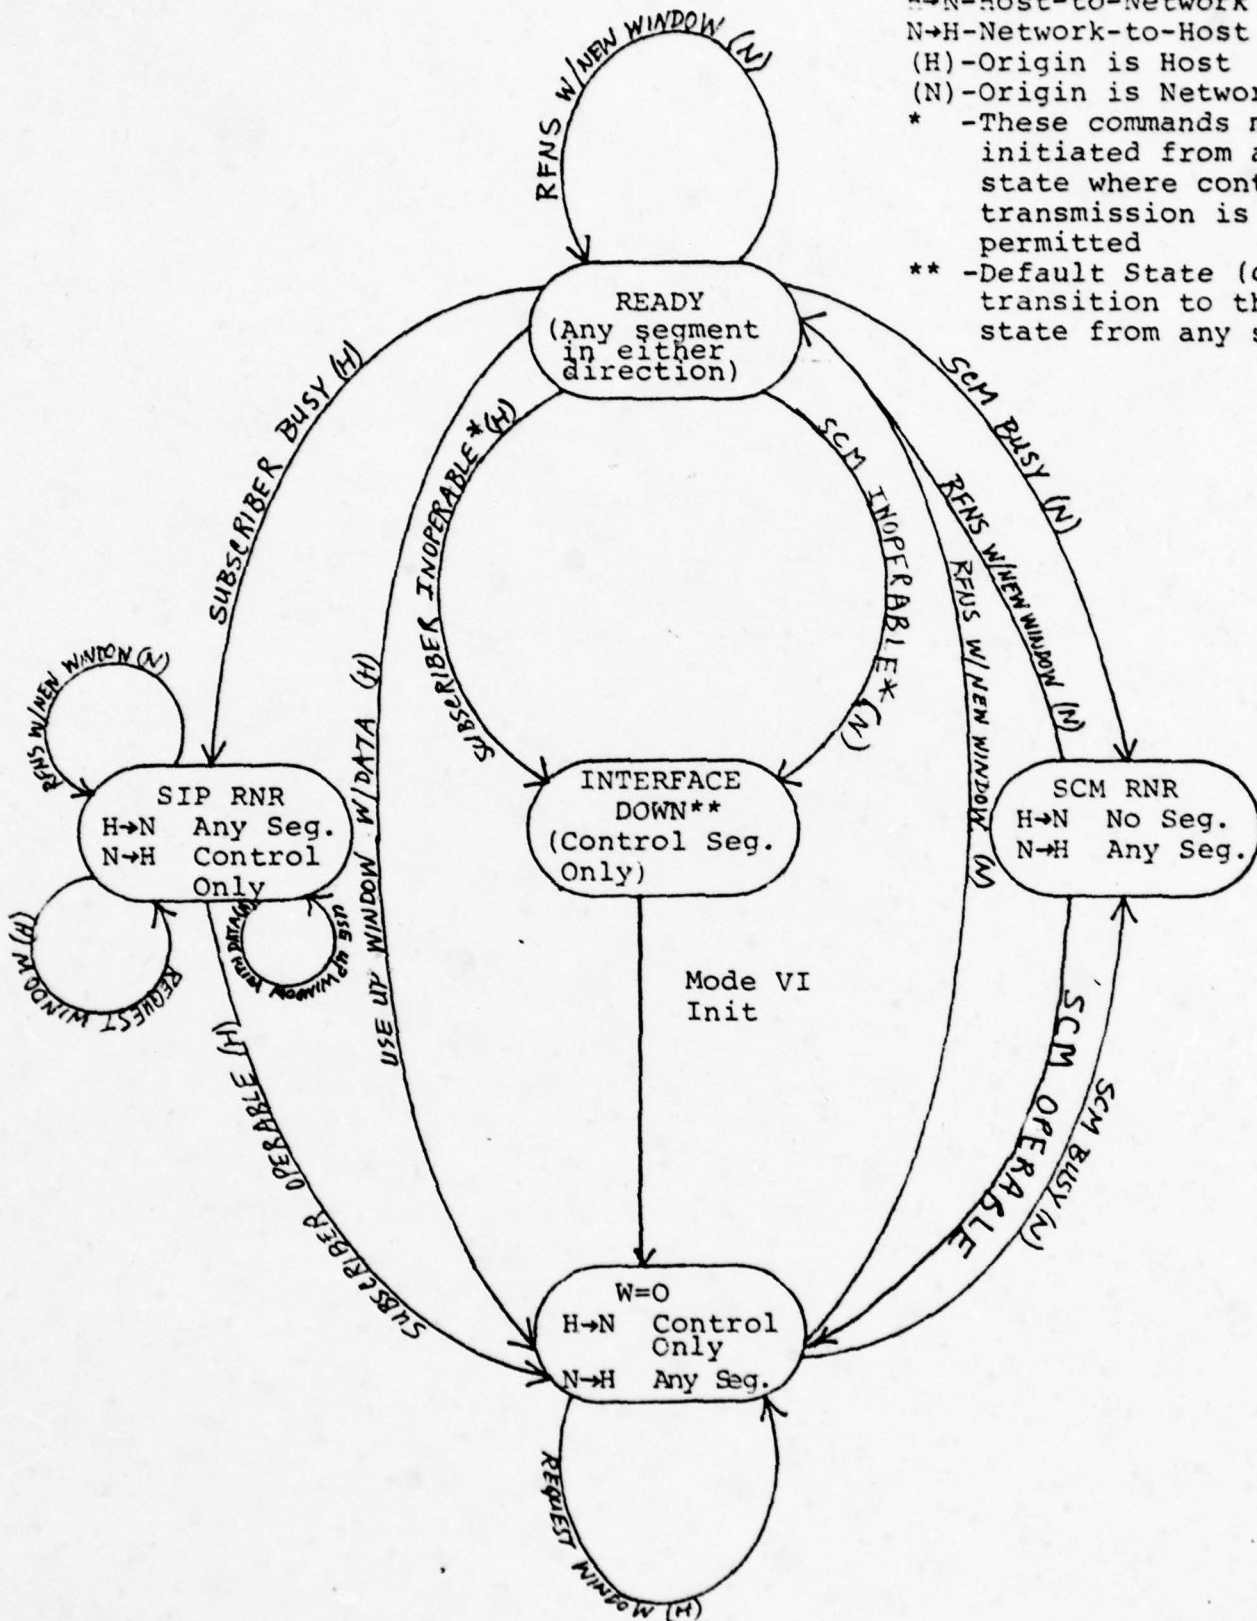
H→N-Host-to-Network
N→H-Network-to-Host
(H)-Origin is Host
(N)-Origin is Networ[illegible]
* -These commands m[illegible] initiated from a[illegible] state where cont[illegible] transmission is permitted
** -Default State (c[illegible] transition to th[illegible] state from any s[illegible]

RFNS W/NEW WINDOW (N)

READY
(Any segment in either direction)

SUBSCRIBER BUSY (H)

SUBSCRIBER INOPERABLE* (H)

SCM INOPERABLE* (N)

SCM BUSY (N)

RFNS W/NEW WINDOW (N)

RFNS W/NEW WINDOW (N)

RFNS W/NEW WINDOW (N)

USE UP WINDOW W/DATA (H)

SIP RNR
H→N Any Seg.
N→H Control Only

USE UP WINDOW WITH DATA (H)

REQUEST WINDOW (H)

INTERFACE DOWN**
(Control Seg. Only)

SCM RNR
H→N No Seg.
N→H Any Seg.

Mode VI
Init

SUBSCRIBER OPERABLE (H)

SUBSCRIBER OPERABLE (H)

SCM OPERABLE

SCM BUSY (N)

W=O
H→N Control Only
N→H Any Seg.

REQUEST WINDOW (H)